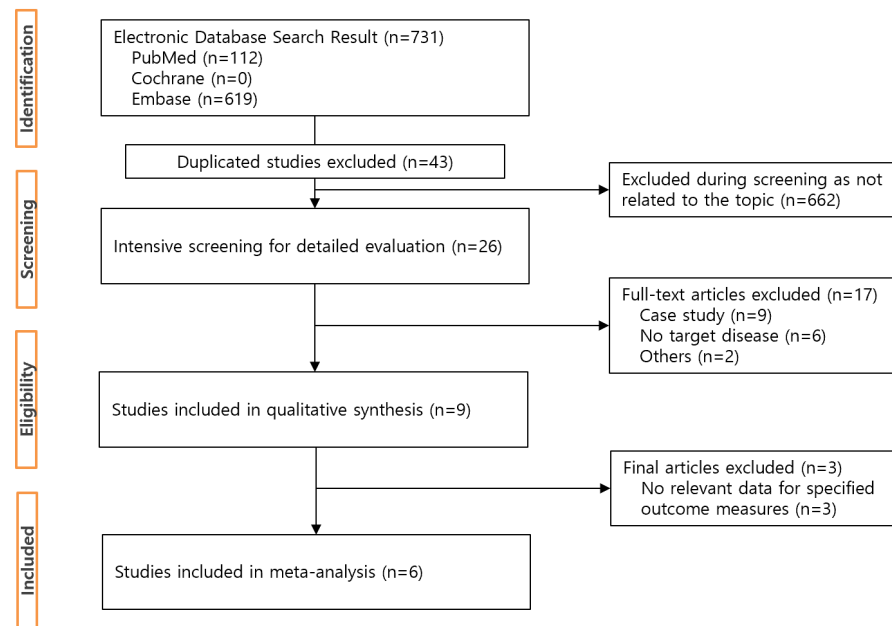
Identification

Electronic Database Search Result (n=731)
PubMed (n=112)
Cochrane (n=0)
Embase (n=619)

Duplicated studies excluded (n=43)

Screening

Excluded during screening as not related to the topic (n=662)

Intensive screening for detailed evaluation (n=26)

Full-text articles excluded (n=17)
Case study (n=9)
No target disease (n=6)
Others (n=2)

Eligibility

Studies included in qualitative synthesis (n=9)

Final articles excluded (n=3)
No relevant data for specified outcome measures (n=3)

Included

Studies included in meta-analysis (n=6)